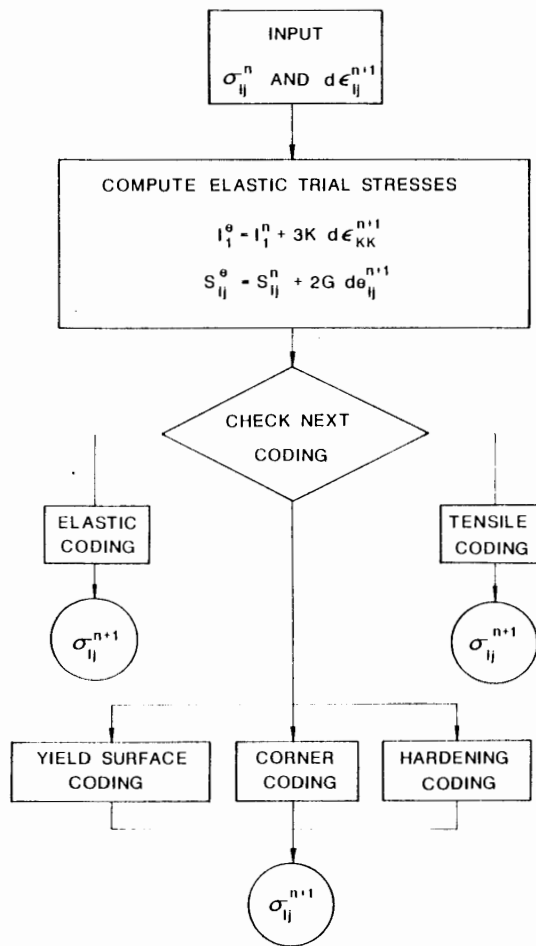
INPUT

$\sigma_{ij}^{n}$ AND $d\epsilon_{ij}^{n+1}$

COMPUTE ELASTIC TRIAL STRESSES

$I_1^e = I_1^n + 3K \ d\epsilon_{KK}^{n+1}$

$S_{ij}^e = S_{ij}^n + 2G \ de_{ij}^{n+1}$

CHECK NEXT CODING

ELASTIC CODING

TENSILE CODING

$\sigma_{ij}^{n+1}$

$\sigma_{ij}^{n+1}$

YIELD SURFACE CODING

CORNER CODING

HARDENING CODING

$\sigma_{ij}^{n+1}$